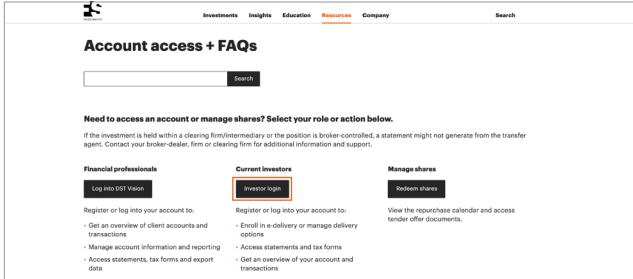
Investments Insights Education Resources Company Search

Account access + FAQs

Search

Need to access an account or manage shares? Select your role or action below.

If the investment is held within a clearing firm/intermediary or the position is broker-controlled, a statement might not generate from the transfer agent. Contact your broker-dealer, firm or clearing firm for additional information and support.

Financial professionals

Log into DST Vision

Register or log into your account to:

• Get an overview of client accounts and transactions
• Manage account information and reporting
• Access statements, tax forms and export data

Current investors

Investor login

Register or log into your account to:

• Enroll in e-delivery or manage delivery options
• Access statements and tax forms
• Get an overview of your account and transactions

Manage shares

Redeem shares

View the repurchase calendar and access tender offer documents.